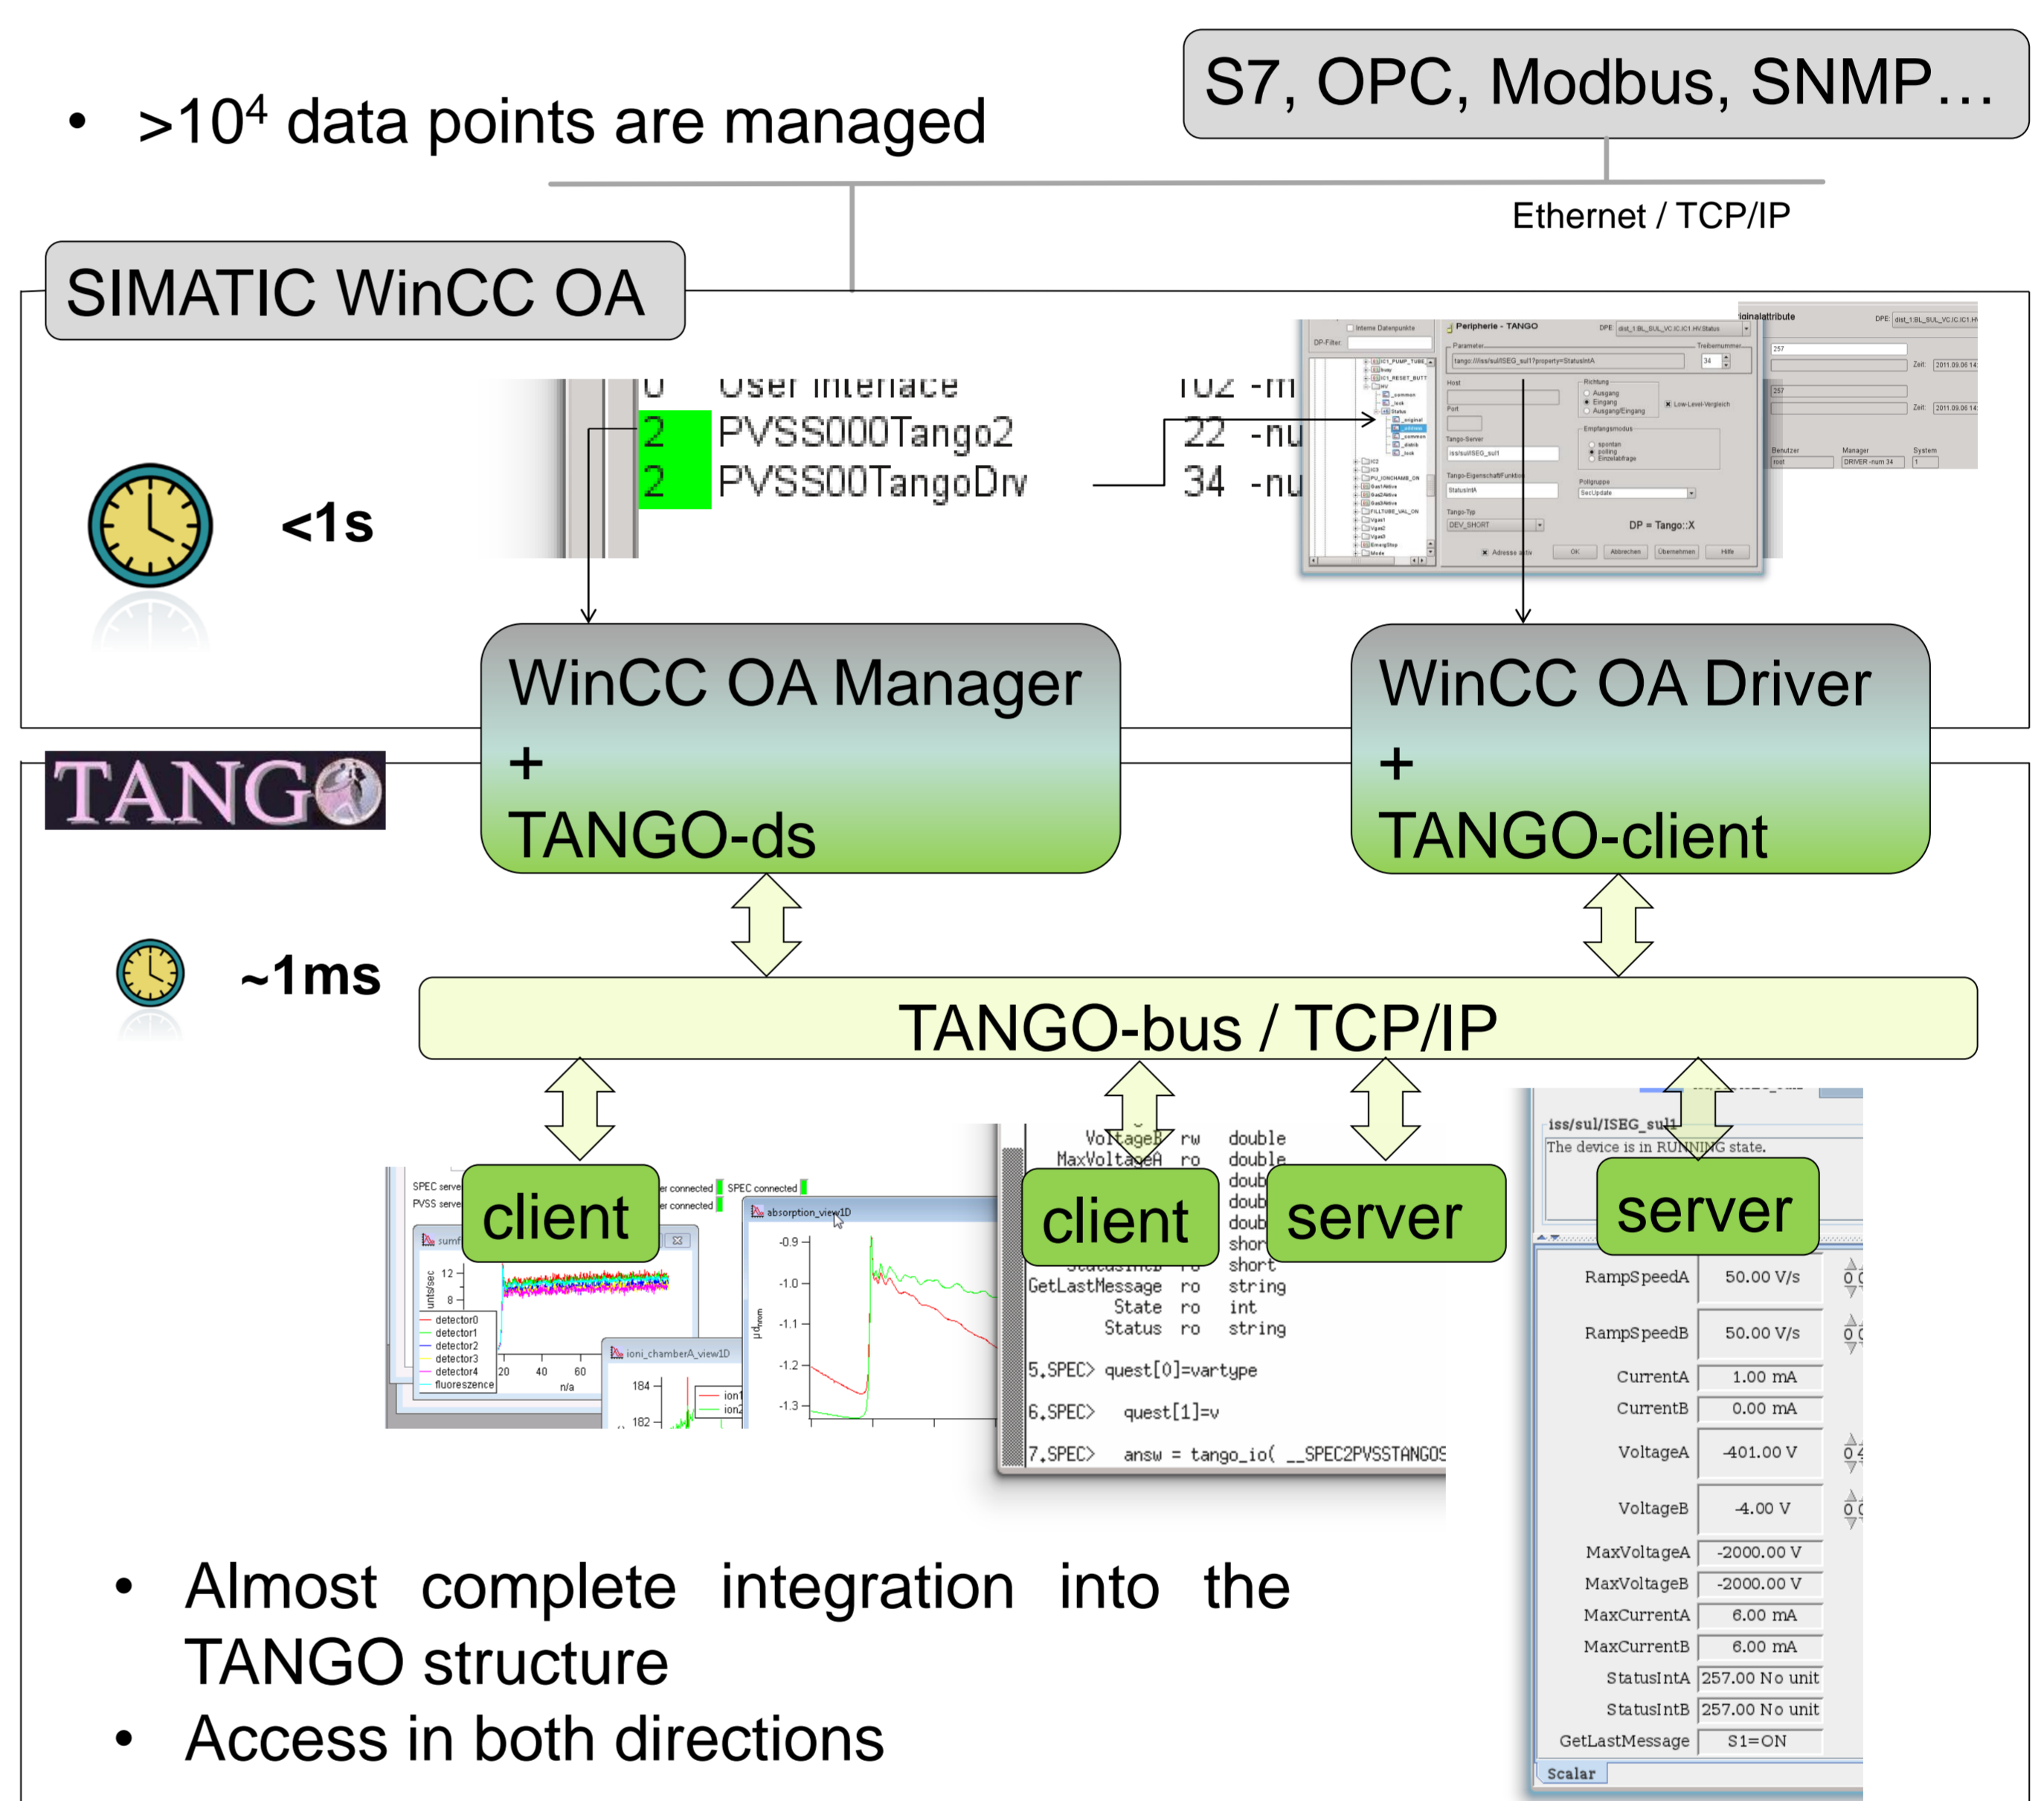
• $>10^4$ data points are managed

S7, OPC, Modbus, SNMP…

Ethernet / TCP/IP

SIMATIC WinCC OA

<1s

0 User Interface 102 -m
2 PVSS000Tango2 22 -nu
2 PVSS00TangoDrv 34 -nu

Peripherie - TANGO

DP = Tango::X

WinCC OA Manager + TANGO-ds

WinCC OA Driver + TANGO-client

TANGO

~1ms

TANGO-bus / TCP/IP

client

client

server

server

Voltage8 rw double
MaxVoltageA ro double
GetLastMessage ro string
State ro int
Status ro string

5.SPEC> quest[0]=vartype

6.SPEC> quest[1]=v

7.SPEC> answ = tango_io( __SPEC2PVSSTANGOS

iss/sul/ISEG_sul1
The device is in RUNNING state.

| | |
|---|---|
| RampSpeedA | 50.00 V/s |
| RampSpeedB | 50.00 V/s |
| CurrentA | 1.00 mA |
| CurrentB | 0.00 mA |
| VoltageA | -401.00 V |
| VoltageB | -4.00 V |
| MaxVoltageA | -2000.00 V |
| MaxVoltageB | -2000.00 V |
| MaxCurrentA | 6.00 mA |
| MaxCurrentB | 6.00 mA |
| StatusIntA | 257.00 No unit |
| StatusIntB | 257.00 No unit |
| GetLastMessage | S1=ON |

Scalar

• Almost complete integration into the TANGO structure
• Access in both directions